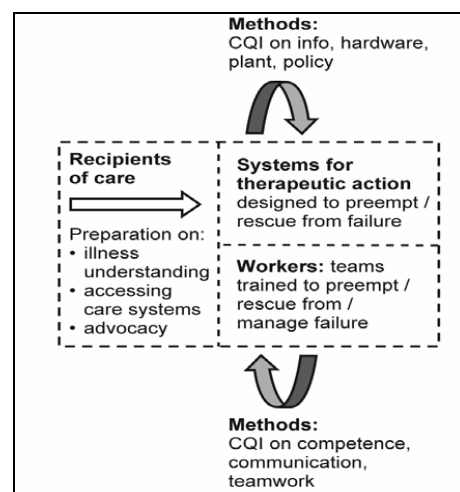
Methods:
CQI on info, hardware, plant, policy

Recipients of care

Preparation on:
• illness understanding
• accessing care systems
• advocacy

Systems for therapeutic action designed to preempt / rescue from failure

Workers: teams trained to preempt / rescue from / manage failure

Methods:
CQI on competence, communication, teamwork